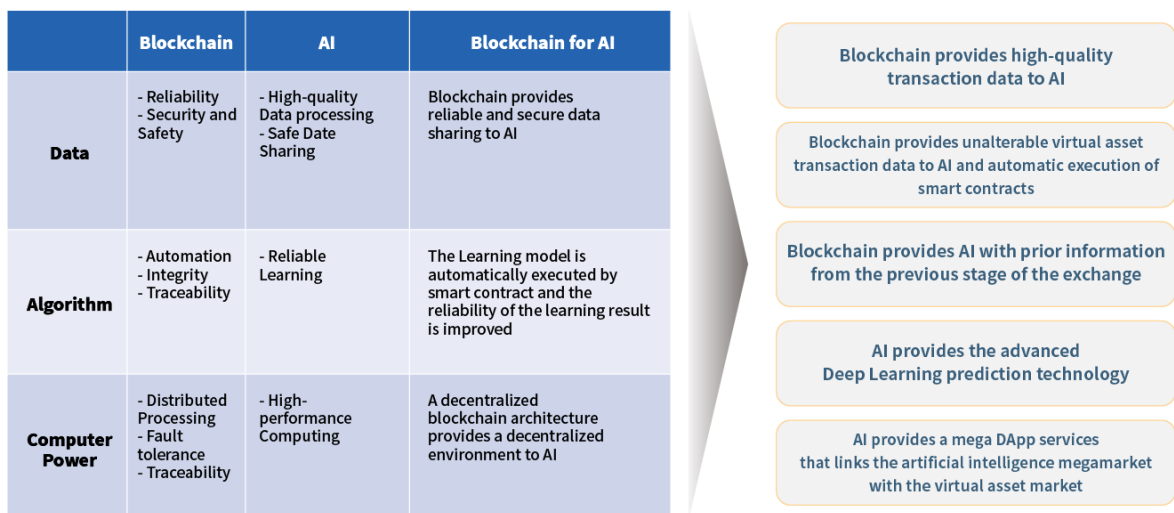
|  | Blockchain | AI | Blockchain for AI |
|---|---|---|---|
| Data | - Reliability - Security and Safety | - High-quality Data processing - Safe Date Sharing | Blockchain provides reliable and secure data sharing to AI |
| Algorithm | - Automation - Integrity - Traceability | - Reliable Learning | The Learning model is automatically executed by smart contract and the reliability of the learning result is improved |
| Computer Power | - Distributed Processing - Fault tolerance - Traceability | - High-performance Computing | A decentralized blockchain architecture provides a decentralized environment to AI |

Blockchain provides high-quality transaction data to AI

Blockchain provides unalterable virtual asset transaction data to AI and automatic execution of smart contracts

Blockchain provides AI with prior information from the previous stage of the exchange

AI provides the advanced Deep Learning prediction technology

AI provides a mega DApp services that links the artificial intelligence megamarket with the virtual asset market